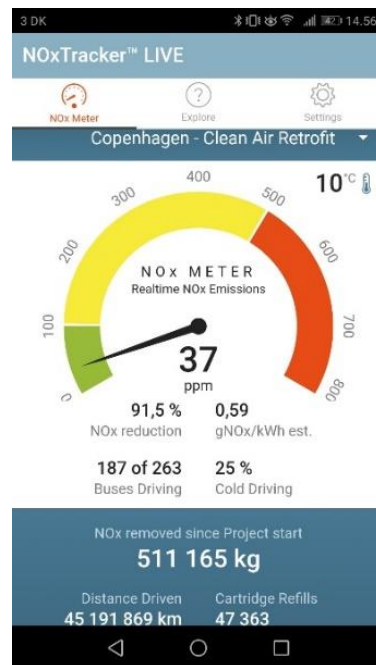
3 DK 14.56

NOxTracker™ LIVE

NOx Meter
Explore
Settings

Copenhagen - Clean Air Retrofit

10°C

0
100
200
300
400
500
600
700
800

NOx METER
Realtime NOx Emissions

37
ppm

91,5 %
NOx reduction

0,59
gNOx/kWh est.

187 of 263
Buses Driving

25 %
Cold Driving

NOx removed since Project start
511 165 kg

Distance Driven
45 191 869 km

Cartridge Refills
47 363